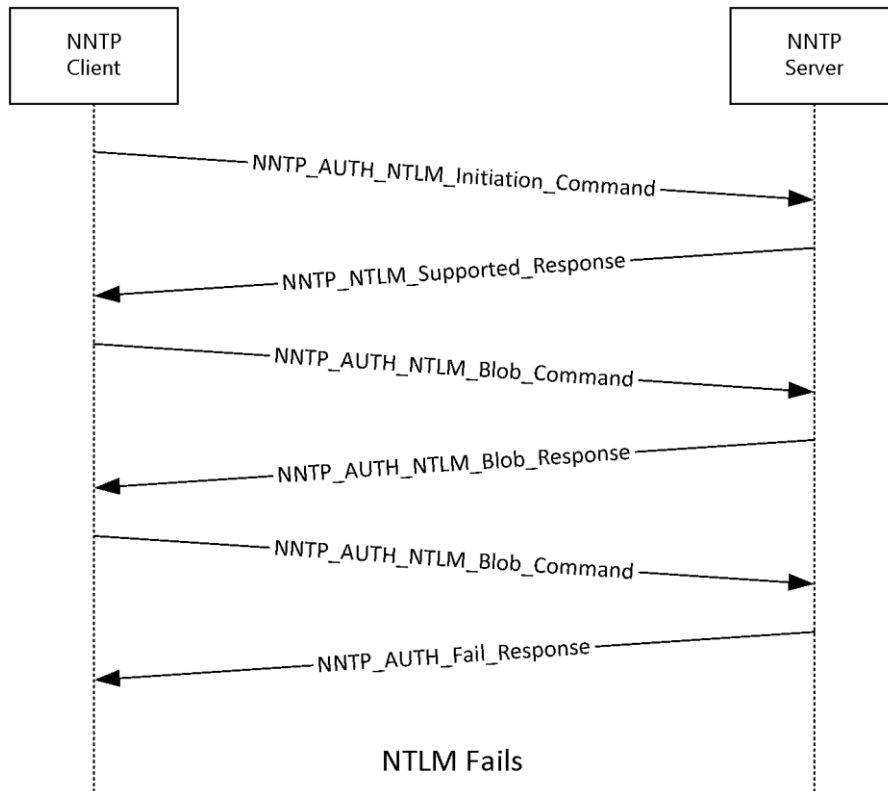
NNTP Client

NNTP Server

NNTP_AUTH_NTLM_Initiation_Command

NNTP_NTLM_Supported_Response

NNTP_AUTH_NTLM_Blob_Command

NNTP_AUTH_NTLM_Blob_Response

NNTP_AUTH_NTLM_Blob_Command

NNTP_AUTH_Fail_Response

NTLM Fails